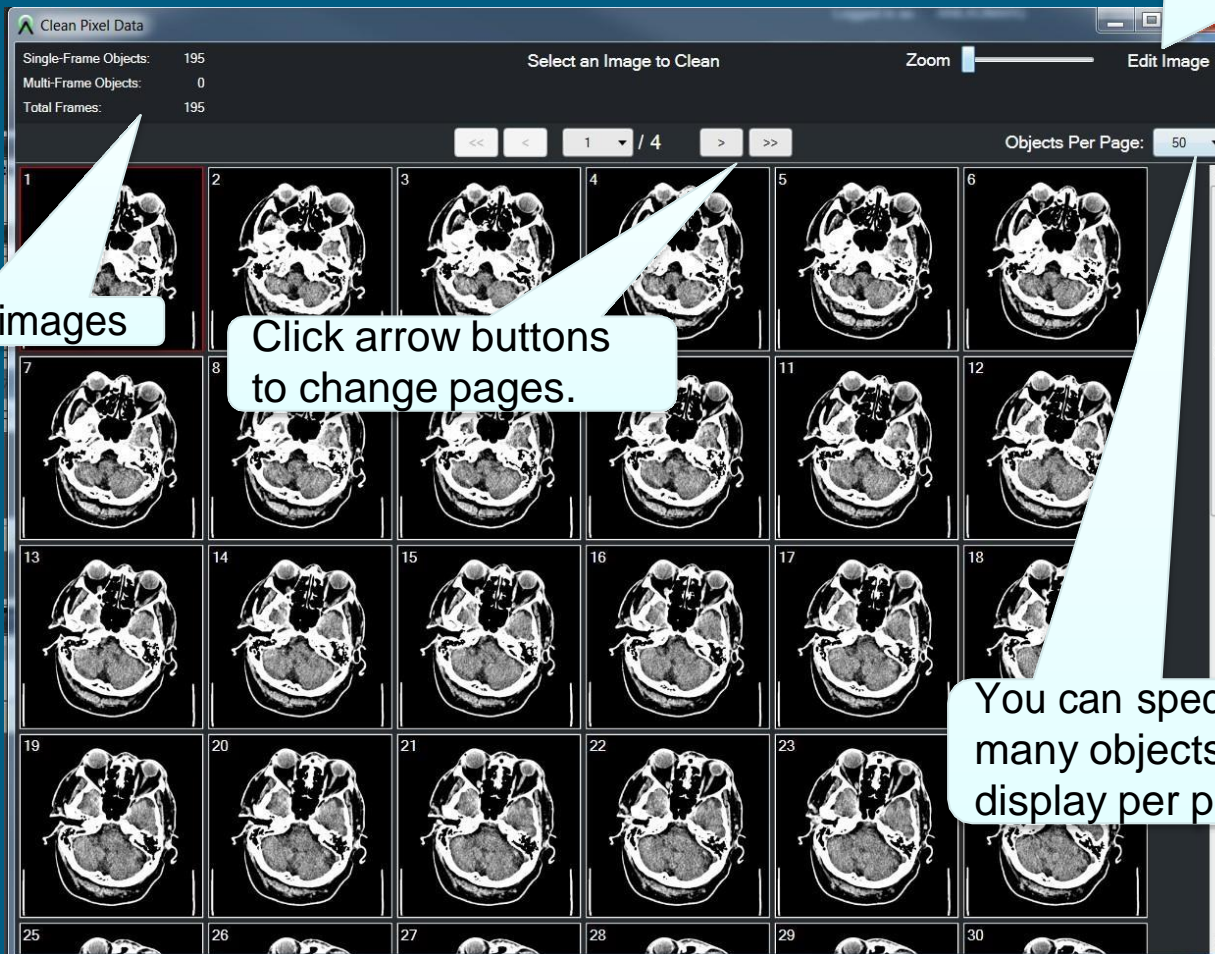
Clean Pixel Data

Single-Frame Objects: 195
Multi-Frame Objects: 0
Total Frames: 195

Select an Image to Clean

Zoom

Edit Image

<< < 1 / 4 > >>

Objects Per Page: 50

1 2 3 4 5 6

images

Click arrow buttons to change pages.

7 8 11 12

13 14 15 16 17 18

You can spec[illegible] many objects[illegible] display per p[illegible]

19 20 21 22 23

25 26 27 28 29 30